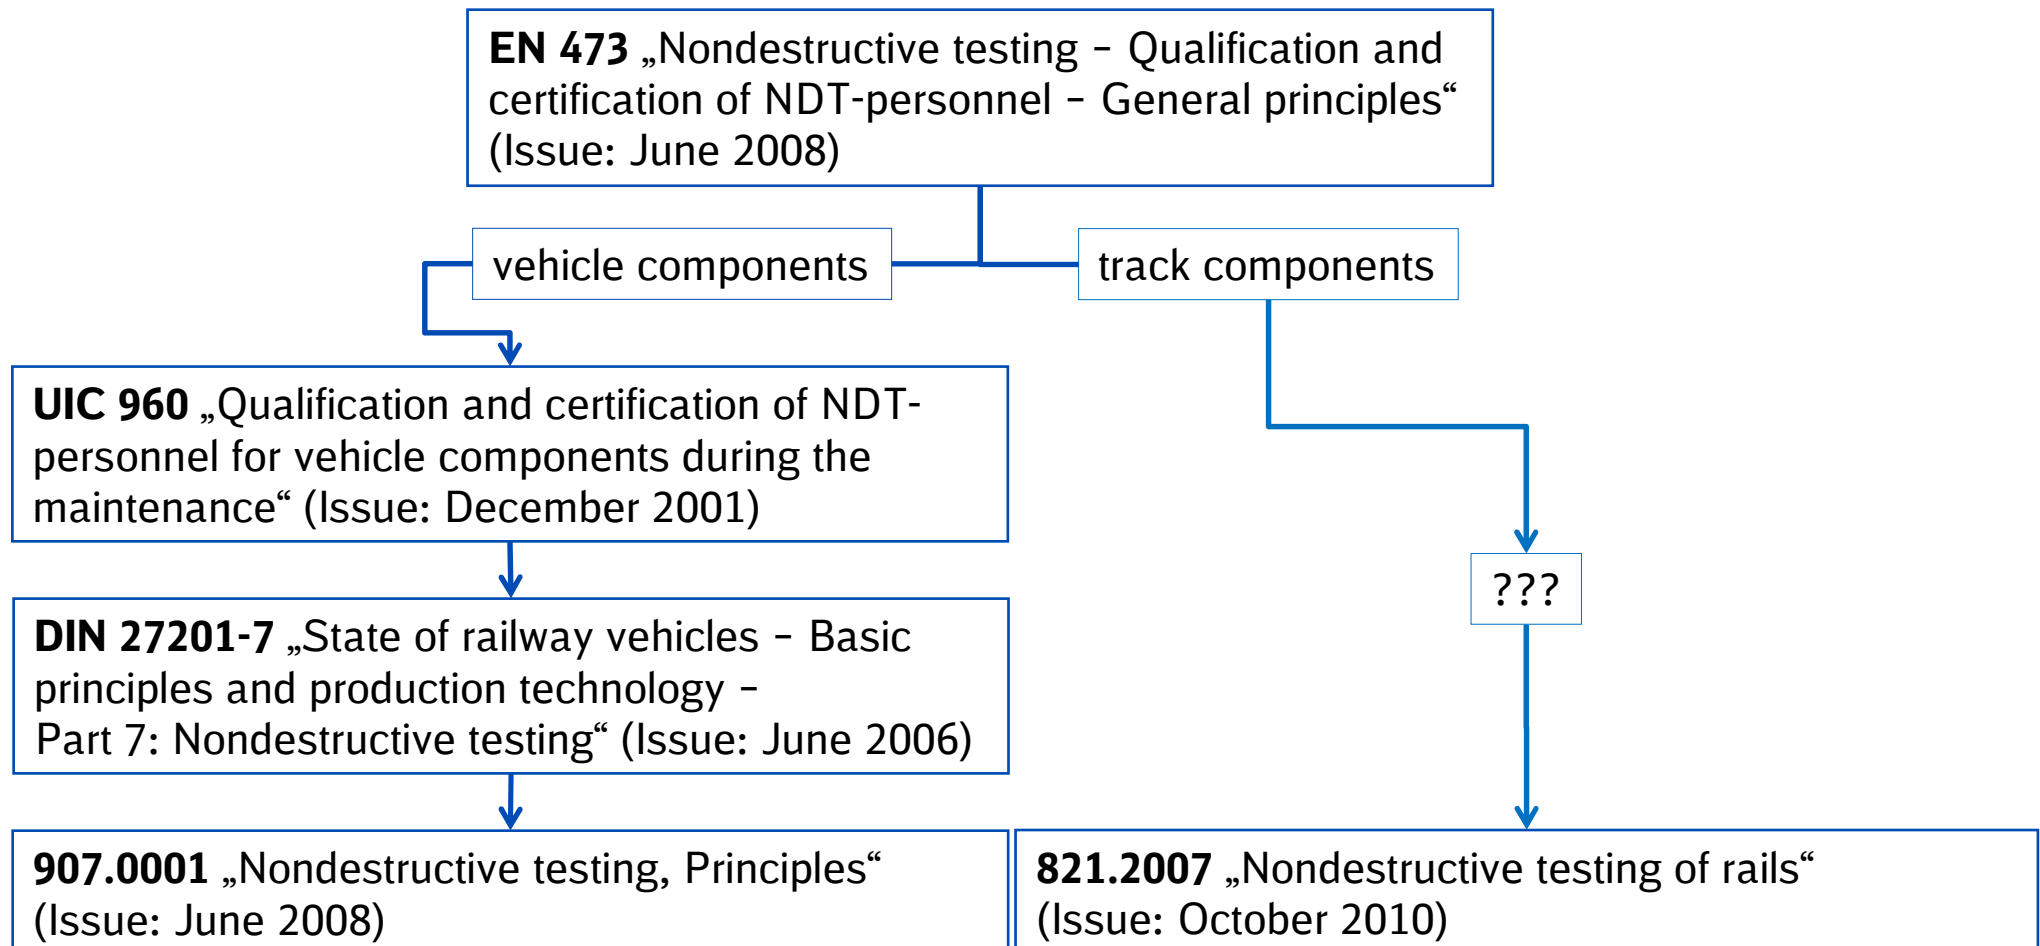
**EN 473** „Nondestructive testing – Qualification and certification of NDT-personnel – General principles“ (Issue: June 2008)

vehicle components

track components

**UIC 960** „Qualification and certification of NDT-personnel for vehicle components during the maintenance“ (Issue: December 2001)

**DIN 27201-7** „State of railway vehicles – Basic principles and production technology – Part 7: Nondestructive testing“ (Issue: June 2006)

???

**907.0001** „Nondestructive testing, Principles“ (Issue: June 2008)

**821.2007** „Nondestructive testing of rails“ (Issue: October 2010)